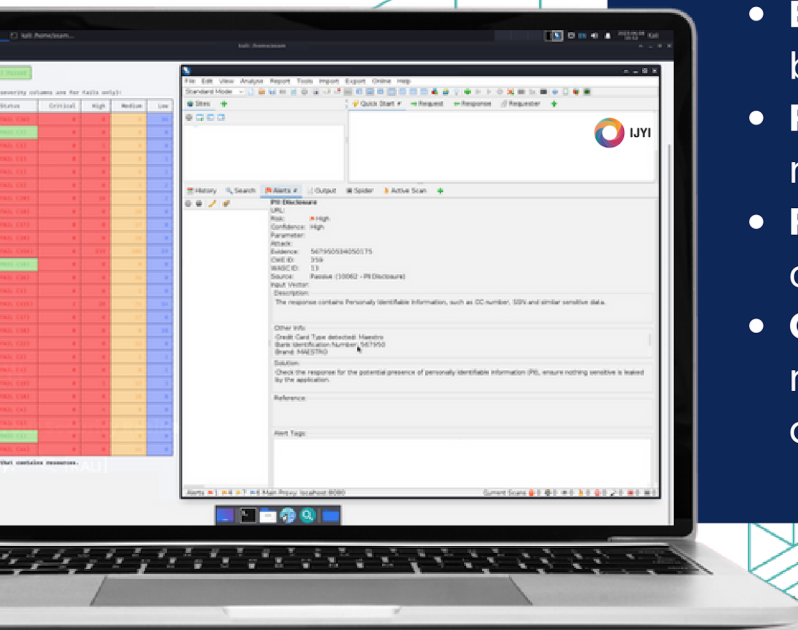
kali:/home/ssam...

kali: /home/ssam

Severity columns are for fails only!

| Status | Critical | High | Medium | Low |
|---|---|---|---|---|

File Edit View Analyse Report Tools Import Export Online Help

Standard Mode

Sites

Quick Start | Request | Response | Requester

IJYI

History | Search | Alerts | Output | Spider | Active Scan

PII Disclosure
URL:
Risk: High
Confidence: High
Parameter:
Attack:
Evidence: 5679505340505175
CWE ID: 359
WASC ID: 13
Source: Passive (10062 - PII Disclosure)
Input Vector:
Description:
The response contains Personally Identifiable Information, such as CC number, SSN and similar sensitive data.

Other Info:
Credit Card Type detected: Maestro
Bank Identification Number: 567950
Brand: MAESTRO

Solution:
Check the response for the potential presence of personally identifiable information (PII), ensure nothing sensitive is leaked by the application.

Reference:

Alert Tags:

Alerts | Main Proxy: localhost:8080

Current Scans

that contains resources.